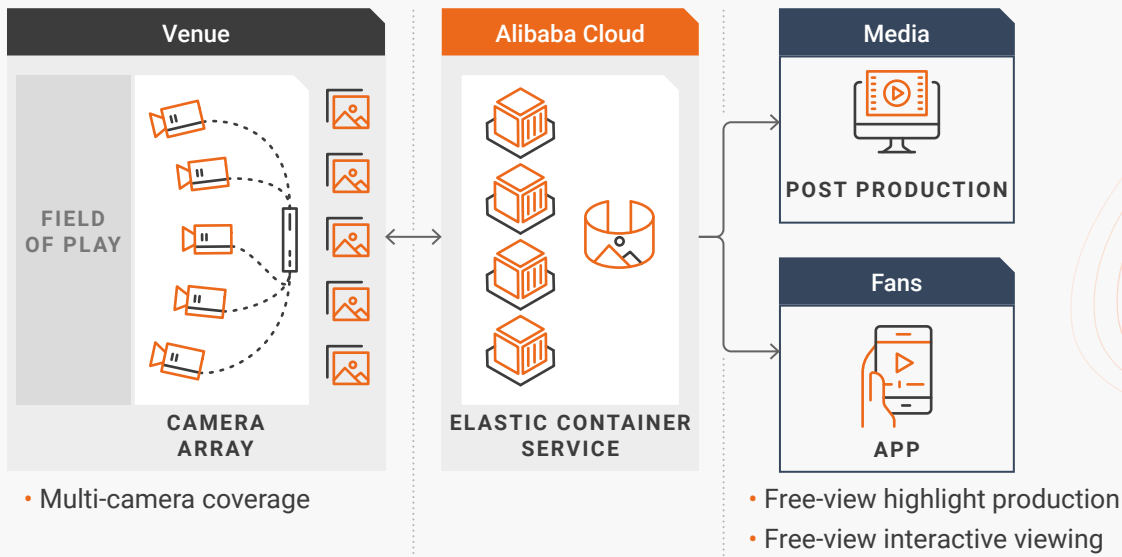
Venue

FIELD OF PLAY

CAMERA ARRAY

Alibaba Cloud

ELASTIC CONTAINER SERVICE

Media

POST PRODUCTION

Fans

APP

• Multi-camera coverage

• Free-view highlight production

• Free-view interactive viewing